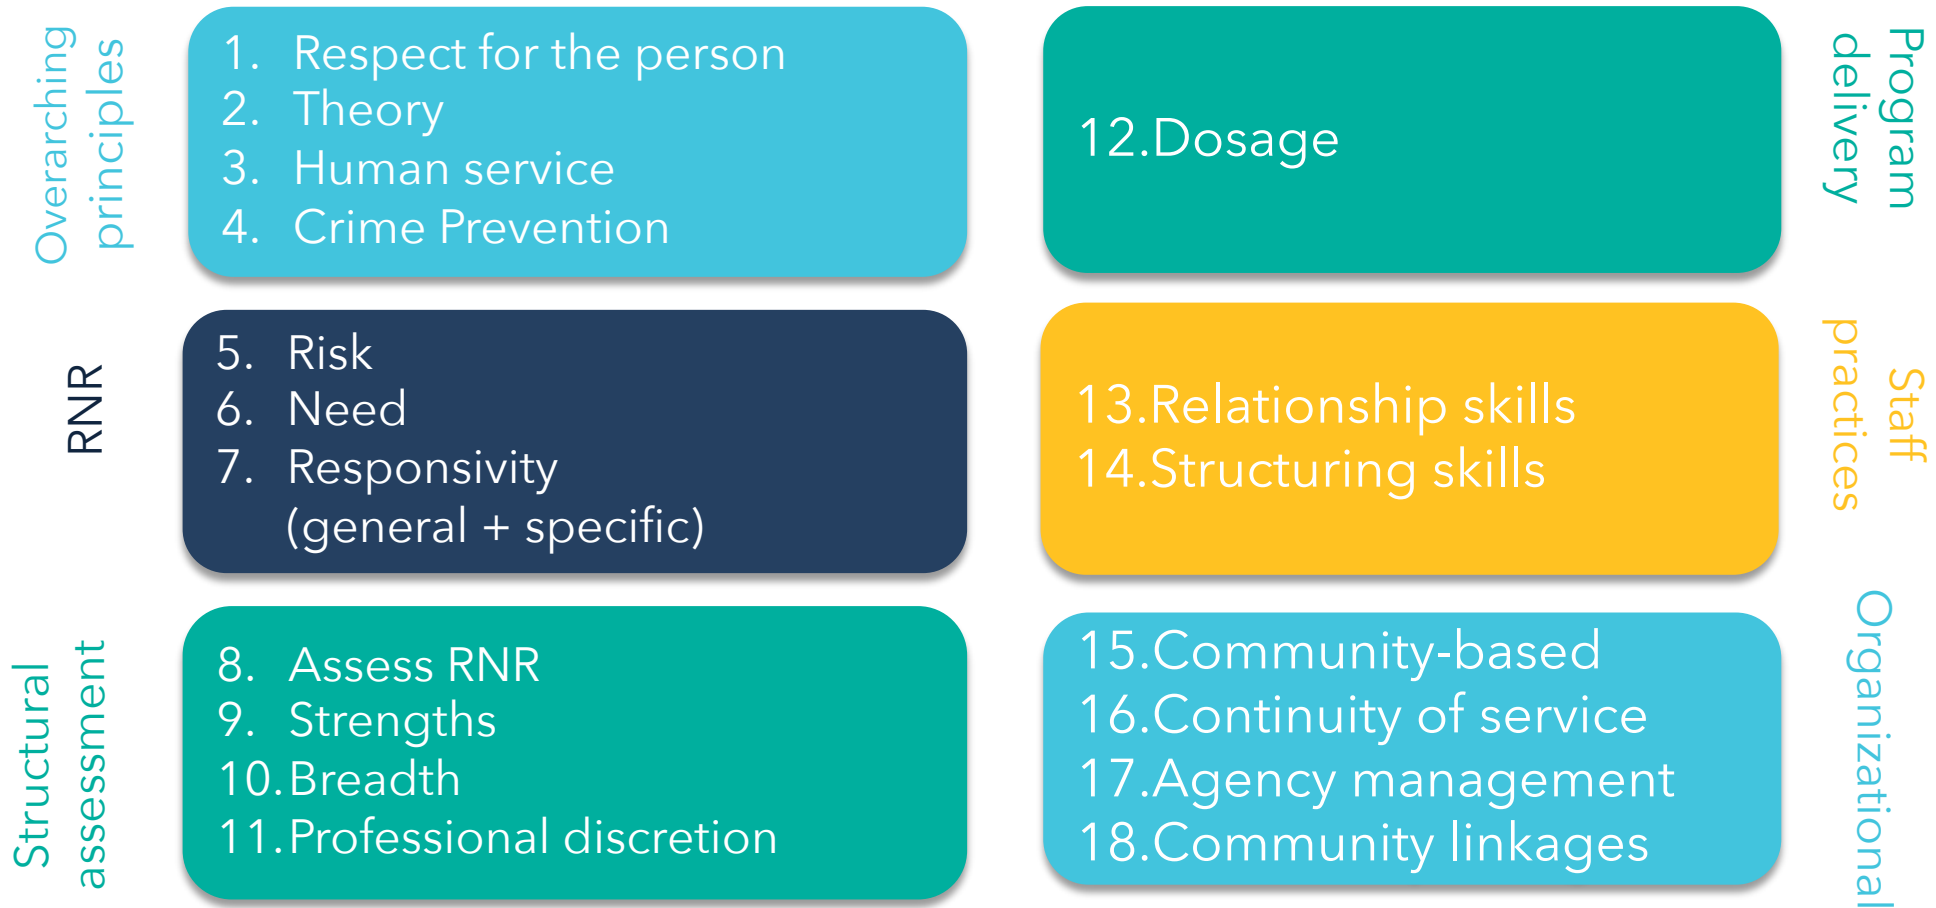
Overarching principles

1. Respect for the person
2. Theory
3. Human service
4. Crime Prevention

RNR

5. Risk
6. Need
7. Responsivity (general + specific)

Structural assessment

8. Assess RNR
9. Strengths
10. Breadth
11. Professional discretion

12. Dosage

Program delivery

13. Relationship skills
14. Structuring skills

Staff practices

15. Community-based
16. Continuity of service
17. Agency management
18. Community linkages

Organizational